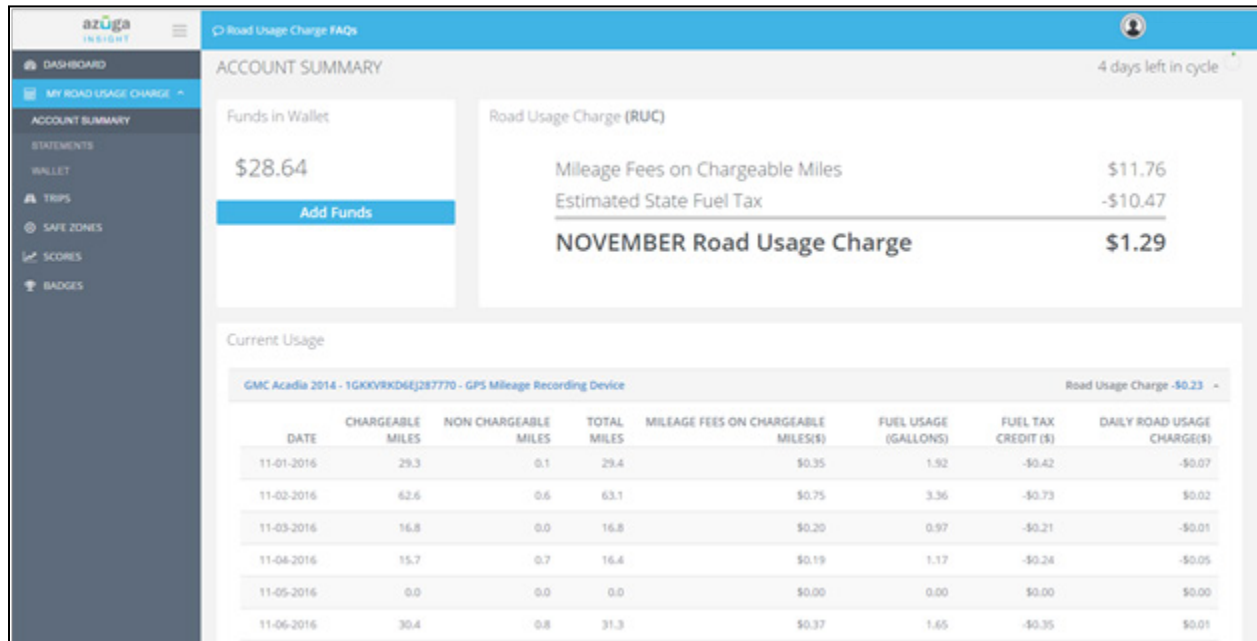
azuga INSIGHT

Road Usage Charge FAQs

DASHBOARD
MY ROAD USAGE CHARGE
ACCOUNT SUMMARY
STATEMENTS
WALLET
TRIPS
SAFE ZONES
SCORES
BADGES

ACCOUNT SUMMARY

4 days left in cycle

Funds in Wallet

$28.64

Add Funds

Road Usage Charge (RUC)

Mileage Fees on Chargeable Miles $11.76
Estimated State Fuel Tax -$10.47
NOVEMBER Road Usage Charge $1.29

Current Usage

GMC Acadia 2014 - 1GKKVRKD6EJ287770 - GPS Mileage Recording Device

Road Usage Charge -$0.23

| DATE | CHARGEABLE MILES | NON CHARGEABLE MILES | TOTAL MILES | MILEAGE FEES ON CHARGEABLE MILES($) | FUEL USAGE (GALLONS) | FUEL TAX CREDIT ($) | DAILY ROAD USAGE CHARGE($) |
|---|---|---|---|---|---|---|---|
| 11-01-2016 | 29.3 | 0.1 | 29.4 | $0.35 | 1.92 | -$0.42 | -$0.07 |
| 11-02-2016 | 62.6 | 0.6 | 63.1 | $0.75 | 3.36 | -$0.73 | $0.02 |
| 11-03-2016 | 16.8 | 0.0 | 16.8 | $0.20 | 0.97 | -$0.21 | -$0.01 |
| 11-04-2016 | 15.7 | 0.7 | 16.4 | $0.19 | 1.17 | -$0.24 | -$0.05 |
| 11-05-2016 | 0.0 | 0.0 | 0.0 | $0.00 | 0.00 | $0.00 | $0.00 |
| 11-06-2016 | 30.4 | 0.8 | 31.3 | $0.37 | 1.65 | -$0.35 | $0.01 |